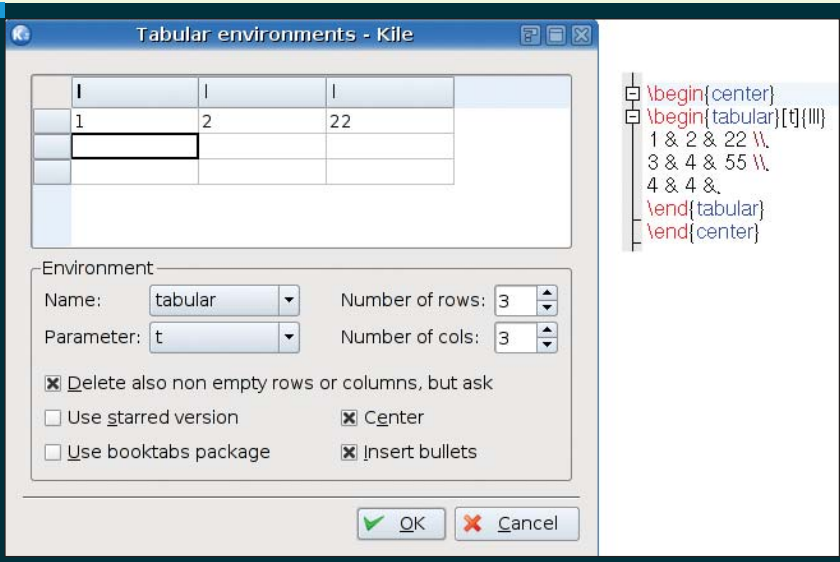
Tabular environments - Kile

| l | l | l |
|---|---|---|
| 1 | 2 | 22 |
| | | |
| | | |

Environment
Name: tabular
Parameter: t
Number of rows: 3
Number of cols: 3
Delete also non empty rows or columns, but ask
Use starred version
Center
Use booktabs package
Insert bullets
OK
Cancel

\begin{center}
\begin{tabular}[t]{lll}
1 & 2 & 22 \\
3 & 4 & 55 \\
4 & 4 &
\end{tabular}
\end{center}